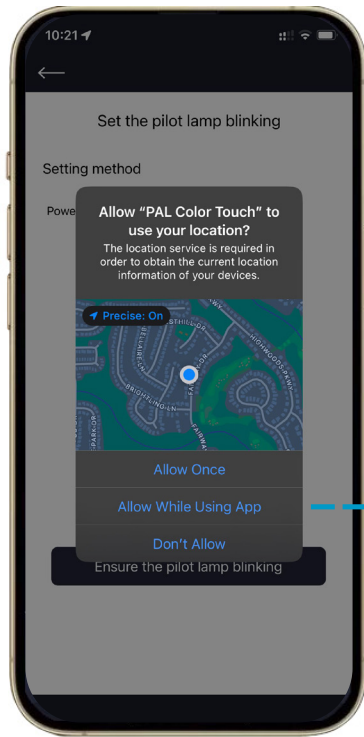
10:21

Set the pilot lamp blinking

Setting method

Powe

Allow "PAL Color Touch" to use your location?

The location service is required in order to obtain the current location information of your devices.

Precise: On

Allow Once

Allow While Using App

Don't Allow

Ensure the pilot lamp blinking